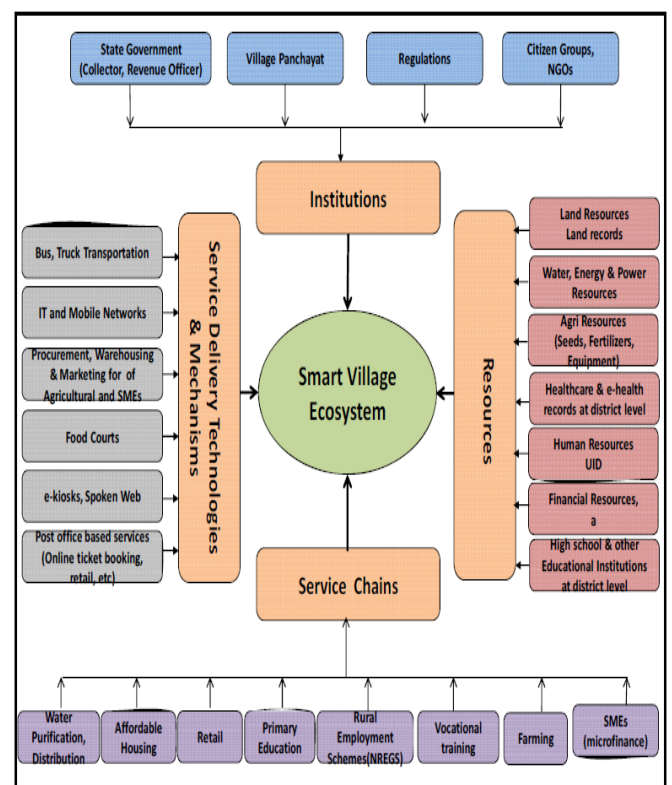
State Government (Collector, Revenue Officer)

Village Panchayat

Regulations

Citizen Groups, NGOs

Institutions

Bus, Truck Transportation

IT and Mobile Networks

Procurement, Warehousing & Marketing for of Agricultural and SMEs

Food Courts

e-kiosks, Spoken Web

Post office based services (Online ticket booking, retail, etc)

Service Delivery Technologies & Mechanisms

Smart Village Ecosystem

Resources

Land Resources Land records

Water, Energy & Power Resources

Agri Resources (Seeds, Fertilizers, Equipment)

Healthcare & e-health records at district level

Human Resources UID

Financial Resources, a

High school & other Educational Institutions at district level

Service Chains

Water Purification, Distribution

Affordable Housing

Retail

Primary Education

Rural Employment Schemes(NREGS)

Vocational training

Farming

SMEs (microfinance)